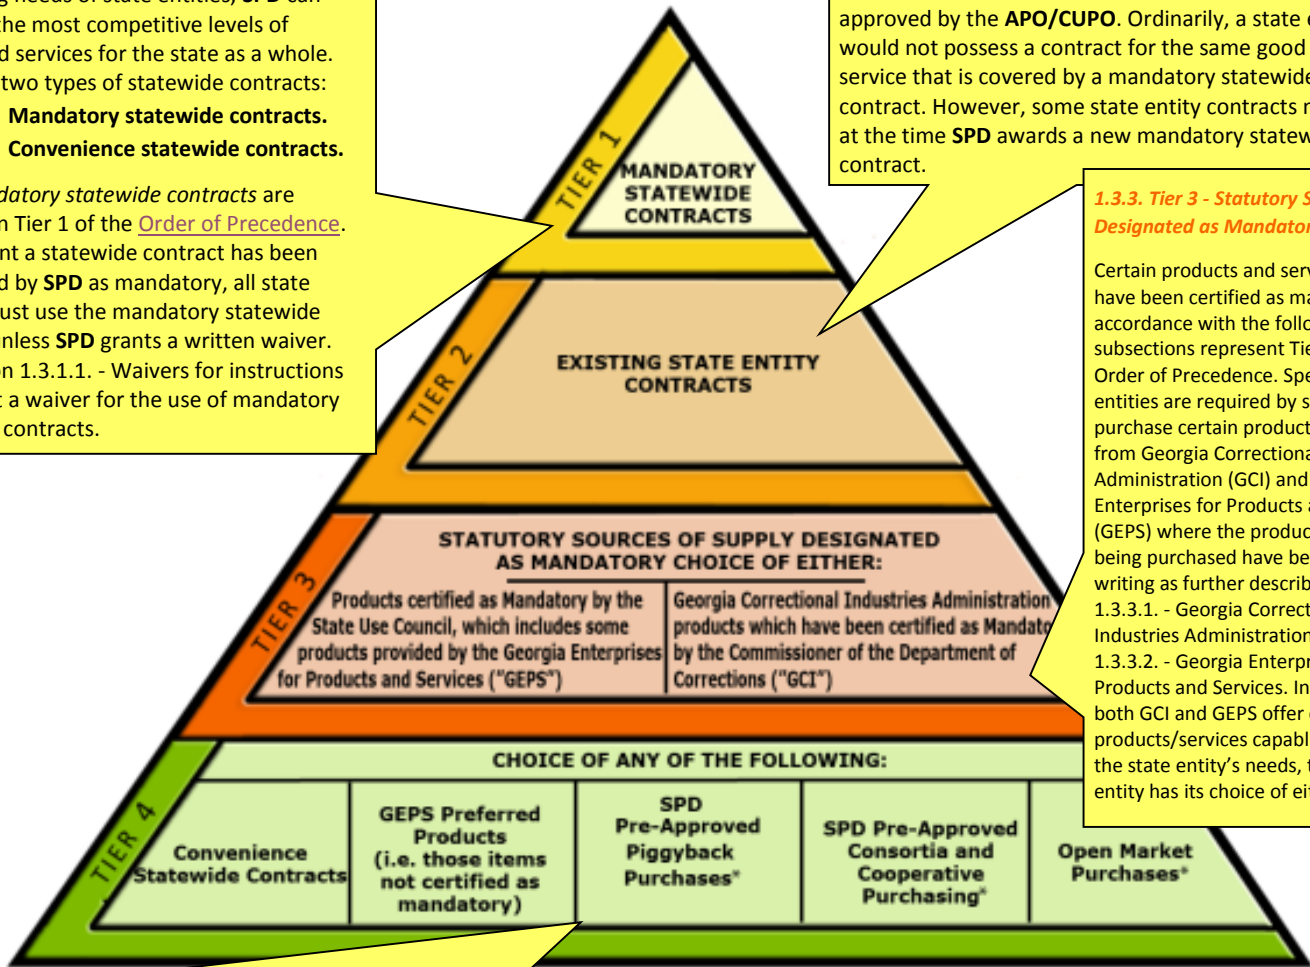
g needs of state entities, SPD can the most competitive levels of d services for the state as a whole. two types of statewide contracts:

Mandatory statewide contracts.

Convenience statewide contracts.

ndatory statewide contracts are n Tier 1 of the Order of Precedence. nt a statewide contract has been d by **SPD** as mandatory, all state ust use the mandatory statewide nless **SPD** grants a written waiver. n 1.3.1.1. - Waivers for instructions t a waiver for the use of mandatory contracts.

approved by the **APO/CUPO**. Ordinarily, a state would not possess a contract for the same good service that is covered by a mandatory statewide contract. However, some state entity contracts at the time **SPD** awards a new mandatory statew contract.

*1.3.3. Tier 3 - Statutory S Designated as Mandator*

Certain products and serv have been certified as ma accordance with the follo subsections represent Tie Order of Precedence. Spe entities are required by s purchase certain product from Georgia Correctiona Administration (GCI) and Enterprises for Products (GEPS) where the produc being purchased have be writing as further describ 1.3.3.1. - Georgia Correct Industries Administration 1.3.3.2. - Georgia Enterpr Products and Services. In both GCI and GEPS offer products/services capabl the state entity's needs, entity has its choice of ei

TIER 1

MANDATORY STATEWIDE CONTRACTS

TIER 2

EXISTING STATE ENTITY CONTRACTS

TIER 3

STATUTORY SOURCES OF SUPPLY DESIGNATED AS MANDATORY CHOICE OF EITHER:

| Products certified as Mandatory by the State Use Council, which includes some products provided by the Georgia Enterprises for Products and Services ("GEPS") | Georgia Correctional Industries Administration products which have been certified as Mandato by the Commissioner of the Department of Corrections ("GCI") |
|---|---|

TIER 4

CHOICE OF ANY OF THE FOLLOWING:

| Convenience Statewide Contracts | GEPS Preferred Products (i.e. those items not certified as mandatory) | SPD Pre-Approved Piggyback Purchases* | SPD Pre-Approved Consortia and Cooperative Purchasing* | Open Market Purchases* |
|---|---|---|---|---|